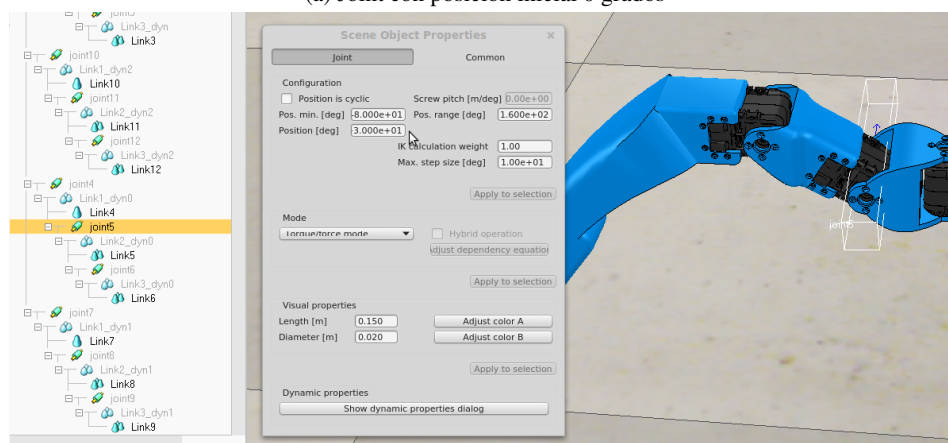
(a) Joint 5 en posición inicial 0 grados

joint3
Link3_dyn
Link3
joint10
Link1_dyn2
Link10
joint11
Link2_dyn2
Link11
joint12
Link3_dyn2
Link12
joint4
Link1_dyn0
Link4
joint5
Link2_dyn0
Link5
joint6
Link3_dyn0
Link6
joint7
Link1_dyn1
Link7
joint8
Link2_dyn1
Link8
joint9
Link3_dyn1
Link9

Scene Object Properties
Joint
Common
Configuration
Position is cyclic
Screw pitch [m/deg] 0.00e+00
Pos. min. [deg] -8.000e+01
Pos. range [deg] 1.600e+02
Position [deg] 3.000e+01
IK calculation weight 1.00
Max. step size [deg] 1.00e+01
Apply to selection
Mode
Torque/force mode
Hybrid operation
Adjust dependency equation
Apply to selection
Visual properties
Length [m] 0.150
Adjust color A
Diameter [m] 0.020
Adjust color B
Apply to selection
Dynamic properties
Show dynamic properties dialog

joint5